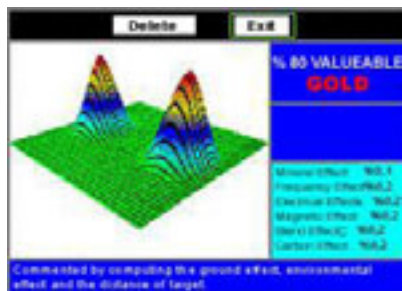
Delete Exit

% 80 VALUEABLE
GOLD

Mineral Effect %0,1
Frequency Effect %0,2
Electrical Effects %0,2
Magnetic Effect %0,2
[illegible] Effect %0,2
Carbon Effect %0,2

Commented by computing the ground effect, environmental effect and the distance of target.